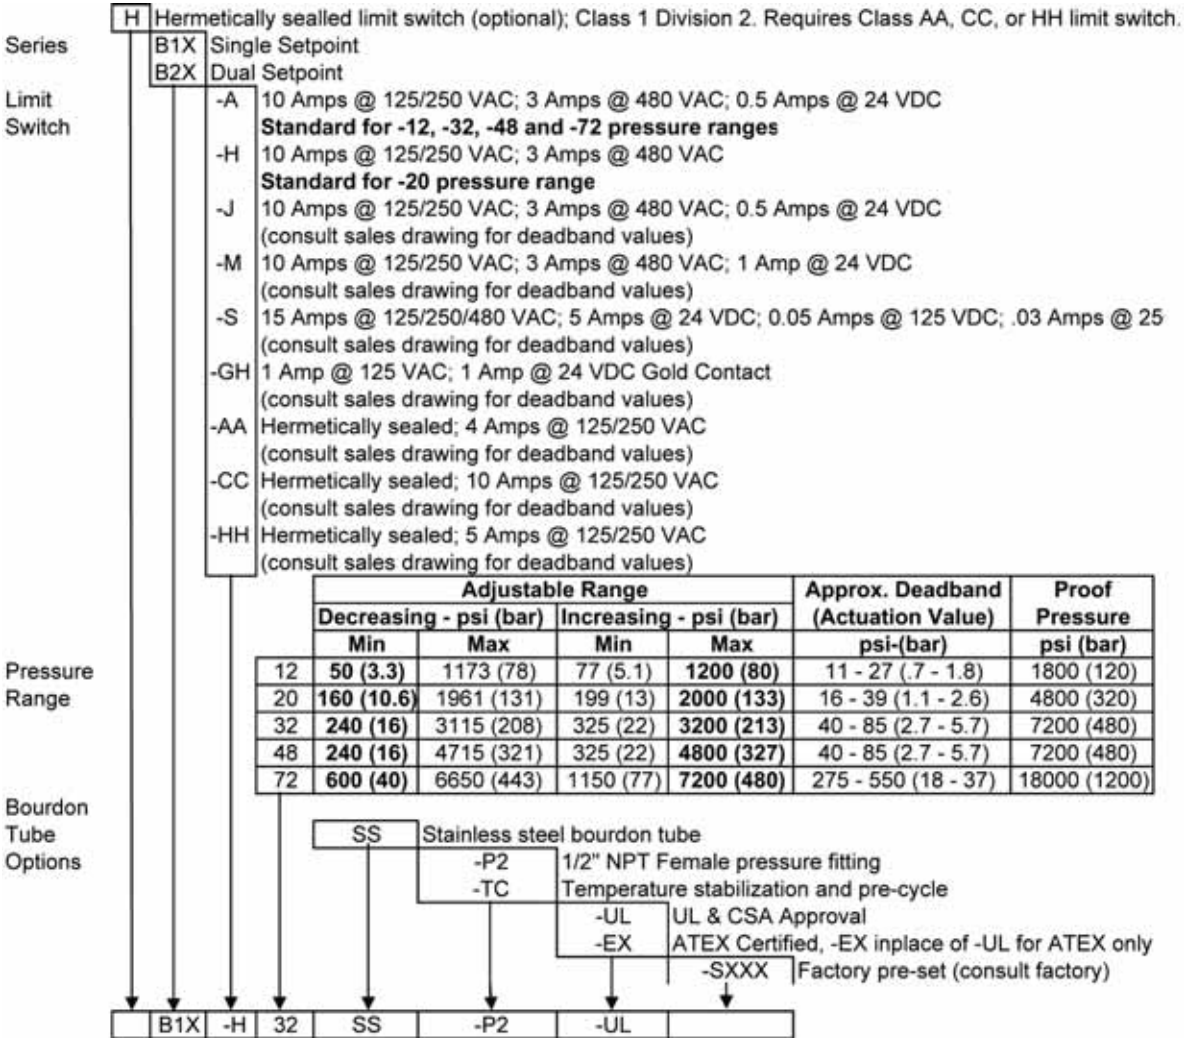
H Hermetically sealled limit switch (optional); Class 1 Division 2. Requires Class AA, CC, or HH limit switch.

Series B1X Single Setpoint
B2X Dual Setpoint

Limit Switch
-A 10 Amps @ 125/250 VAC; 3 Amps @ 480 VAC; 0.5 Amps @ 24 VDC
**Standard for -12, -32, -48 and -72 pressure ranges**
-H 10 Amps @ 125/250 VAC; 3 Amps @ 480 VAC
**Standard for -20 pressure range**
-J 10 Amps @ 125/250 VAC; 3 Amps @ 480 VAC; 0.5 Amps @ 24 VDC (consult sales drawing for deadband values)
-M 10 Amps @ 125/250 VAC; 3 Amps @ 480 VAC; 1 Amp @ 24 VDC (consult sales drawing for deadband values)
-S 15 Amps @ 125/250/480 VAC; 5 Amps @ 24 VDC; 0.05 Amps @ 125 VDC; .03 Amps @ 25 (consult sales drawing for deadband values)
-GH 1 Amp @ 125 VAC; 1 Amp @ 24 VDC Gold Contact (consult sales drawing for deadband values)
-AA Hermetically sealed; 4 Amps @ 125/250 VAC (consult sales drawing for deadband values)
-CC Hermetically sealed; 10 Amps @ 125/250 VAC (consult sales drawing for deadband values)
-HH Hermetically sealed; 5 Amps @ 125/250 VAC (consult sales drawing for deadband values)

Pressure Range

| | Adjustable Range Decreasing - psi (bar) Min | Max | Increasing - psi (bar) Min | Max | Approx. Deadband (Actuation Value) psi-(bar) | Proof Pressure psi (bar) |
|---|---|---|---|---|---|---|
| 12 | **50 (3.3)** | 1173 (78) | 77 (5.1) | **1200 (80)** | 11 - 27 (.7 - 1.8) | 1800 (120) |
| 20 | **160 (10.6)** | 1961 (131) | 199 (13) | **2000 (133)** | 16 - 39 (1.1 - 2.6) | 4800 (320) |
| 32 | **240 (16)** | 3115 (208) | 325 (22) | **3200 (213)** | 40 - 85 (2.7 - 5.7) | 7200 (480) |
| 48 | **240 (16)** | 4715 (321) | 325 (22) | **4800 (327)** | 40 - 85 (2.7 - 5.7) | 7200 (480) |
| 72 | **600 (40)** | 6650 (443) | 1150 (77) | **7200 (480)** | 275 - 550 (18 - 37) | 18000 (1200) |

Bourdon Tube Options
SS Stainless steel bourdon tube
-P2 1/2" NPT Female pressure fitting
-TC Temperature stabilization and pre-cycle
-UL UL & CSA Approval
-EX ATEX Certified, -EX inplace of -UL for ATEX only
-SXXX Factory pre-set (consult factory)

| | B1X | -H | 32 | SS | -P2 | -UL | |